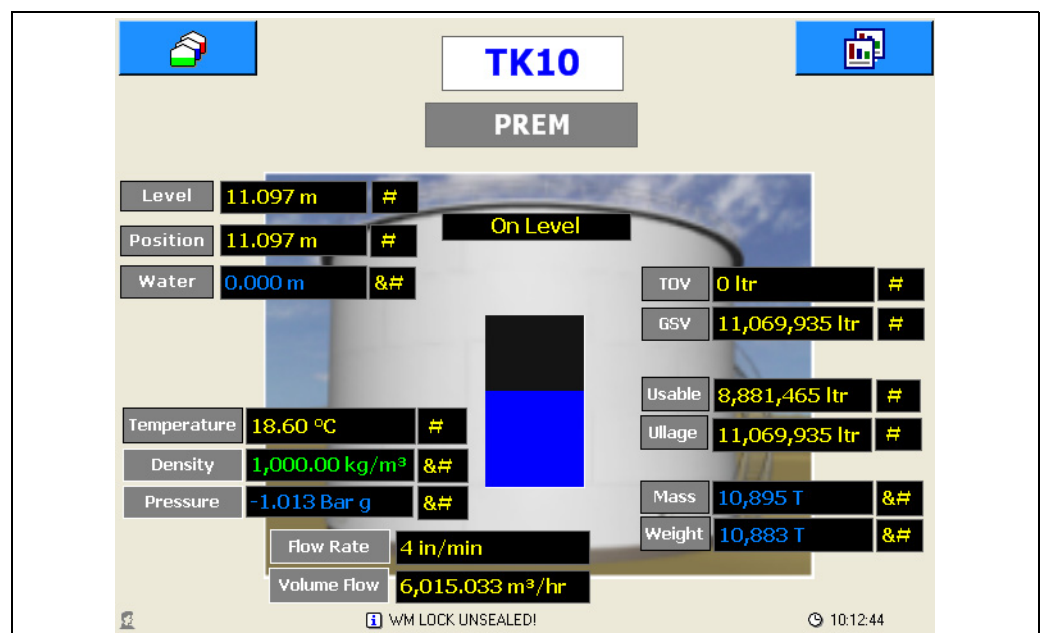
TK10

PREM

Level 11.097 m #

Position 11.097 m #

On Level

Water 0.000 m &#

TOV 0 ltr #

GSV 11,069,935 ltr #

Usable 8,881,465 ltr #

Ullage 11,069,935 ltr #

Temperature 18.60 °C #

Density 1,000.00 kg/m³ &#

Pressure -1.013 Bar g &#

Mass 10,895 T &#

Weight 10,883 T &#

Flow Rate 4 in/min

Volume Flow 6,015.033 m³/hr

WM LOCK UNSEALED!

10:12:44